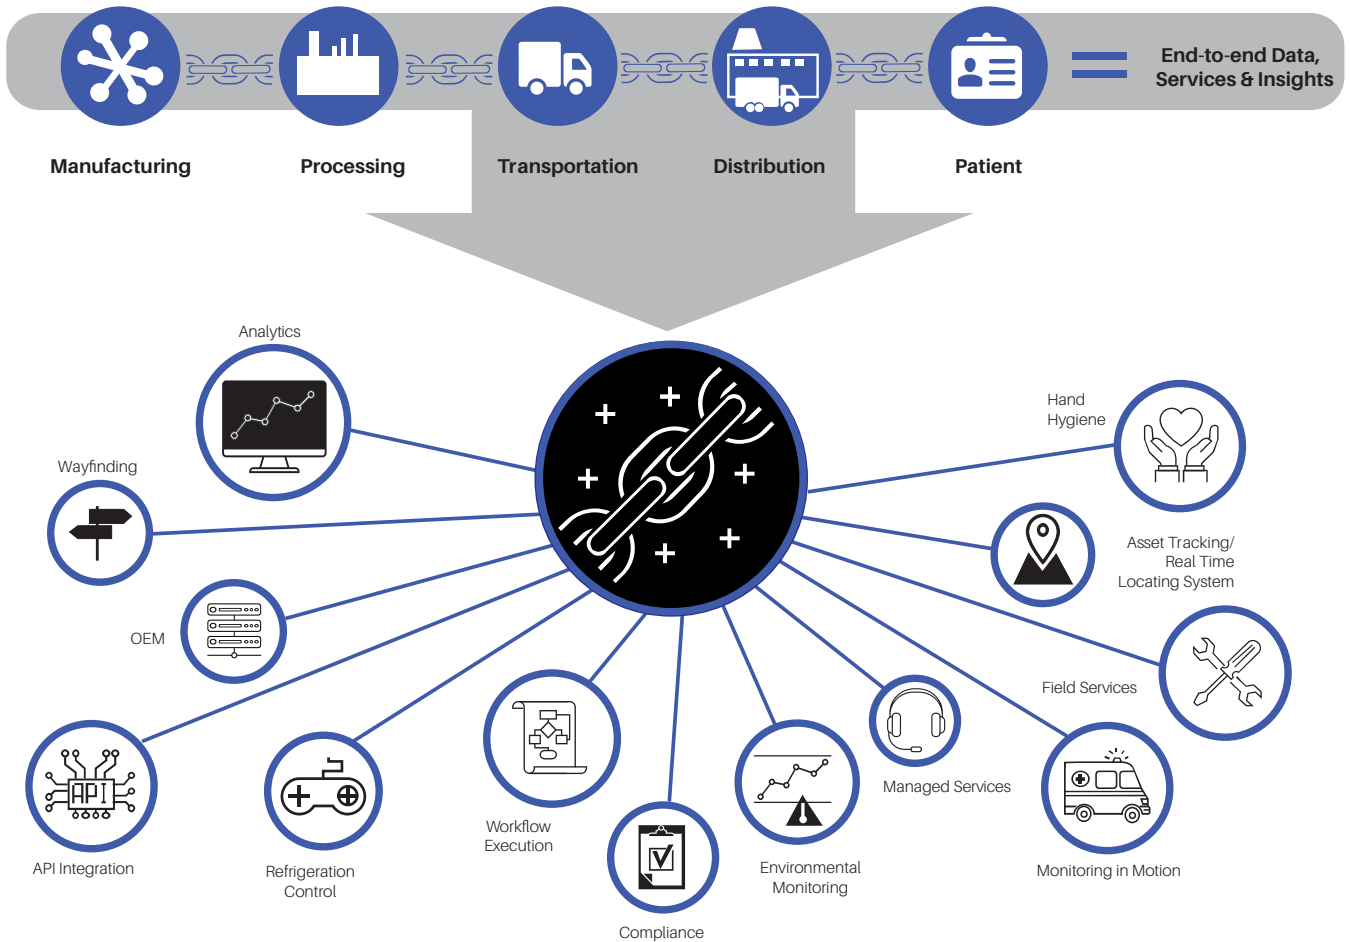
End-to-end Data, Services & Insights

Manufacturing

Processing

Transportation

Distribution

Patient

Analytics

Wayfinding

OEM

API

API Integration

Refrigeration Control

Workflow Execution

Compliance

Environmental Monitoring

Managed Services

Monitoring in Motion

Field Services

Asset Tracking/ Real Time Locating System

Hand Hygiene